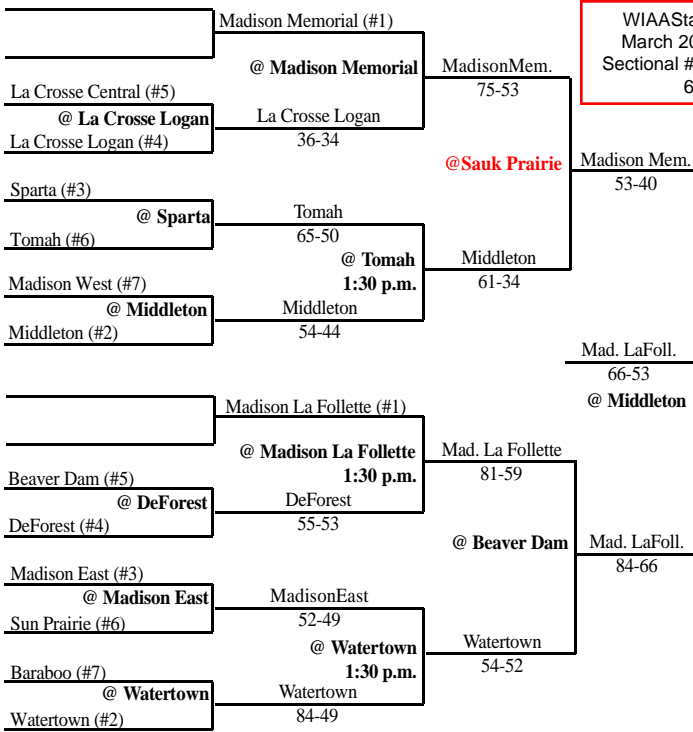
Madison Memorial (#1)

@ Madison Memorial

La Crosse Central (#5)
@ La Crosse Logan
La Crosse Logan (#4)

La Crosse Logan
36-34

MadisonMem.
75-53

WIAASta
March 20
Sectional #
6

@Sauk Prairie

Madison Mem.
53-40

Sparta (#3)
@ Sparta
Tomah (#6)

Tomah
65-50

@ Tomah
1:30 p.m.

Middleton
61-34

Madison West (#7)
@ Middleton
Middleton (#2)

Middleton
54-44

Mad. LaFoll.
66-53
@ Middleton

Madison La Follette (#1)

@ Madison La Follette
1:30 p.m.

Mad. La Follette
81-59

Beaver Dam (#5)
@ DeForest
DeForest (#4)

DeForest
55-53

@ Beaver Dam

Mad. LaFoll.
84-66

Madison East (#3)
@ Madison East
Sun Prairie (#6)

MadisonEast
52-49

@ Watertown
1:30 p.m.

Watertown
54-52

Baraboo (#7)
@ Watertown
Watertown (#2)

Watertown
84-49